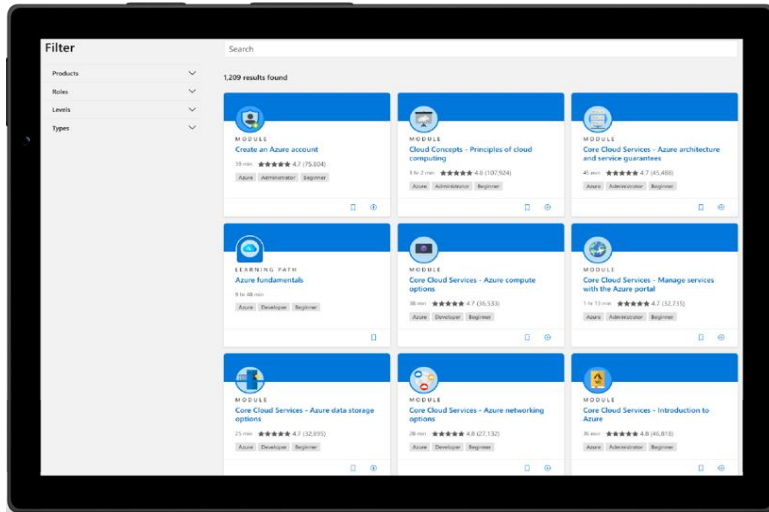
Filter

Products
Roles
Levels
Types

Search

1,209 results found

MODULE
Create an Azure account
39 min ★★★★★ 4.7 (75,604)
Azure Administrator Beginner

MODULE
Cloud Concepts - Principles of cloud computing
1 hr 2 min ★★★★★ 4.6 (107,924)
Azure Administrator Beginner

MODULE
Core Cloud Services - Azure architecture and service guarantees
45 min ★★★★★ 4.7 (45,486)
Azure Administrator Beginner

LEARNING PATH
Azure fundamentals
9 hr 48 min
Azure Developer Beginner

MODULE
Core Cloud Services - Azure compute options
38 min ★★★★★ 4.7 (36,533)
Azure Developer Beginner

MODULE
Core Cloud Services - Manage services with the Azure portal
1 hr 13 min ★★★★★ 4.7 (32,735)
Azure Administrator Beginner

MODULE
Core Cloud Services - Azure data storage options
25 min ★★★★★ 4.7 (32,895)
Azure Developer Beginner

MODULE
Core Cloud Services - Azure networking options
28 min ★★★★★ 4.6 (27,132)
Azure Developer Beginner

MODULE
Core Cloud Services - Introduction to Azure
36 min ★★★★★ 4.6 (46,810)
Azure Administrator Beginner